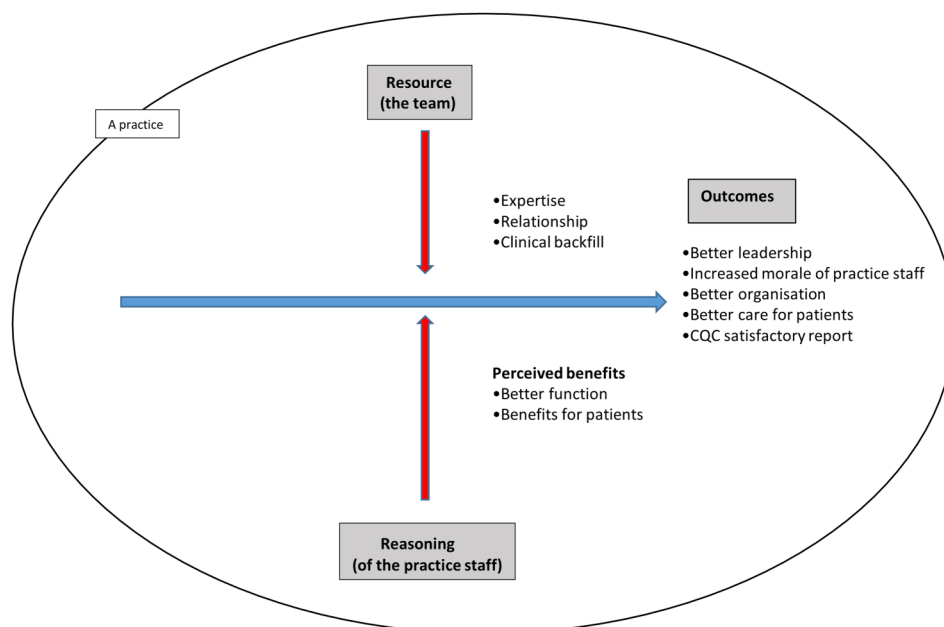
Resource
(the team)

A practice

•Expertise
•Relationship
•Clinical backfill

Outcomes

•Better leadership
•Increased morale of practice staff
•Better organisation
•Better care for patients
•CQC satisfactory report

Perceived benefits
•Better function
•Benefits for patients

Reasoning
(of the practice staff)